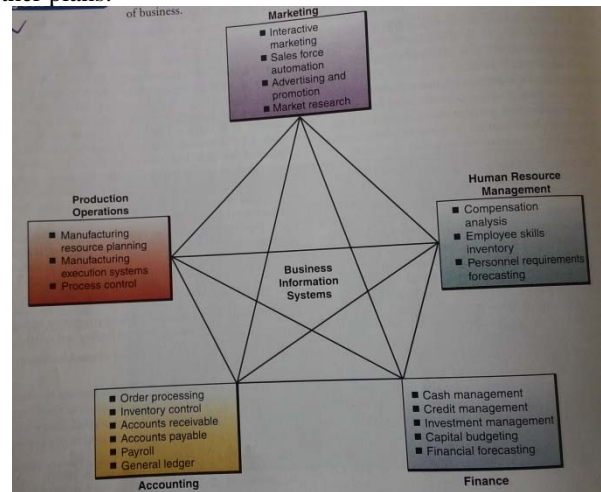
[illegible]

of business.

Marketing
■ Interactive marketing
■ Sales force automation
■ Advertising and promotion
■ Market research

Human Resource Management
■ Compensation analysis
■ Employee skills inventory
■ Personnel requirements forecasting

Production Operations
■ Manufacturing resource planning
■ Manufacturing execution systems
■ Process control

Business Information Systems

■ Order processing
■ Inventory control
■ Accounts receivable
■ Accounts payable
■ Payroll
■ General ledger
Accounting

■ Cash management
■ Credit management
■ Investment management
■ Capital budgeting
■ Financial forecasting
Finance